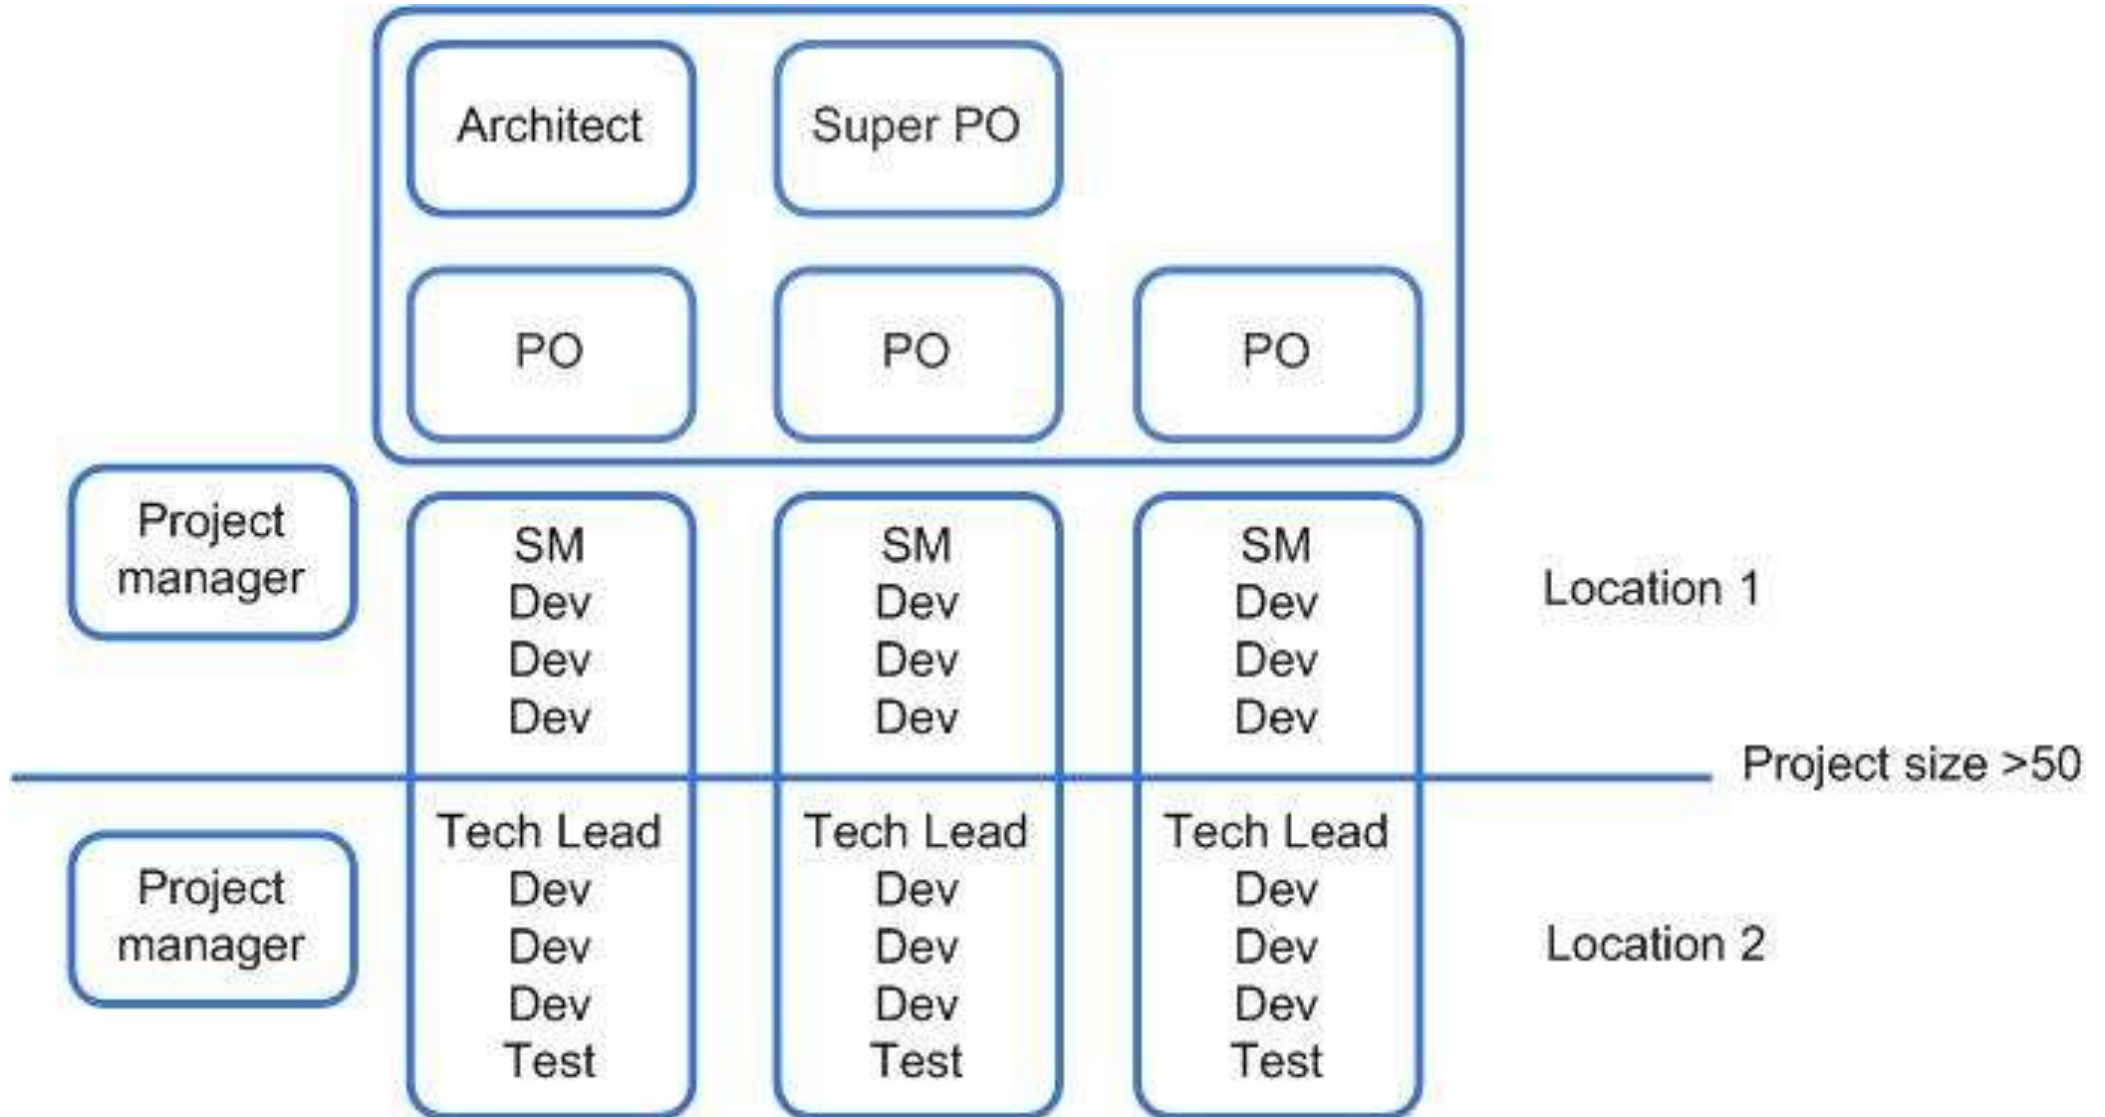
Architect

Super PO

PO

PO

PO

Project manager

SM
Dev
Dev
Dev

SM
Dev
Dev
Dev

SM
Dev
Dev
Dev

Location 1

Project size >50

Project manager

Tech Lead
Dev
Dev
Dev
Test

Tech Lead
Dev
Dev
Dev
Test

Tech Lead
Dev
Dev
Dev
Test

Location 2